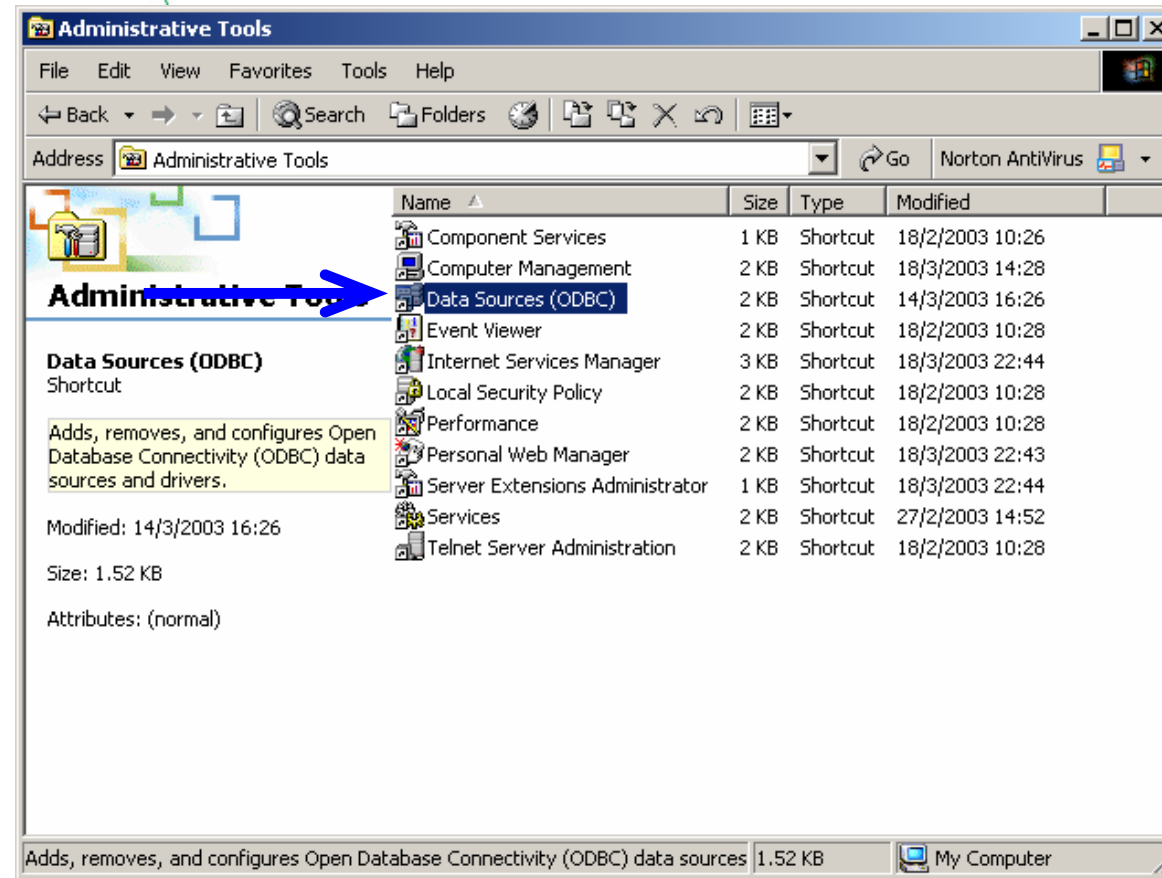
Administrative Tools

File Edit View Favorites Tools Help

Back Search Folders

Address Administrative Tools Go Norton AntiVirus

Administrative Tools

Data Sources (ODBC)
Shortcut

Adds, removes, and configures Open Database Connectivity (ODBC) data sources and drivers.

Modified: 14/3/2003 16:26

Size: 1.52 KB

Attributes: (normal)

| Name | Size | Type | Modified |
|---|---|---|---|
| Component Services | 1 KB | Shortcut | 18/2/2003 10:26 |
| Computer Management | 2 KB | Shortcut | 18/3/2003 14:28 |
| Data Sources (ODBC) | 2 KB | Shortcut | 14/3/2003 16:26 |
| Event Viewer | 2 KB | Shortcut | 18/2/2003 10:28 |
| Internet Services Manager | 3 KB | Shortcut | 18/3/2003 22:44 |
| Local Security Policy | 2 KB | Shortcut | 18/2/2003 10:28 |
| Performance | 2 KB | Shortcut | 18/2/2003 10:28 |
| Personal Web Manager | 2 KB | Shortcut | 18/3/2003 22:43 |
| Server Extensions Administrator | 1 KB | Shortcut | 18/3/2003 22:44 |
| Services | 2 KB | Shortcut | 27/2/2003 14:52 |
| Telnet Server Administration | 2 KB | Shortcut | 18/2/2003 10:28 |

Adds, removes, and configures Open Database Connectivity (ODBC) data sources 1.52 KB My Computer